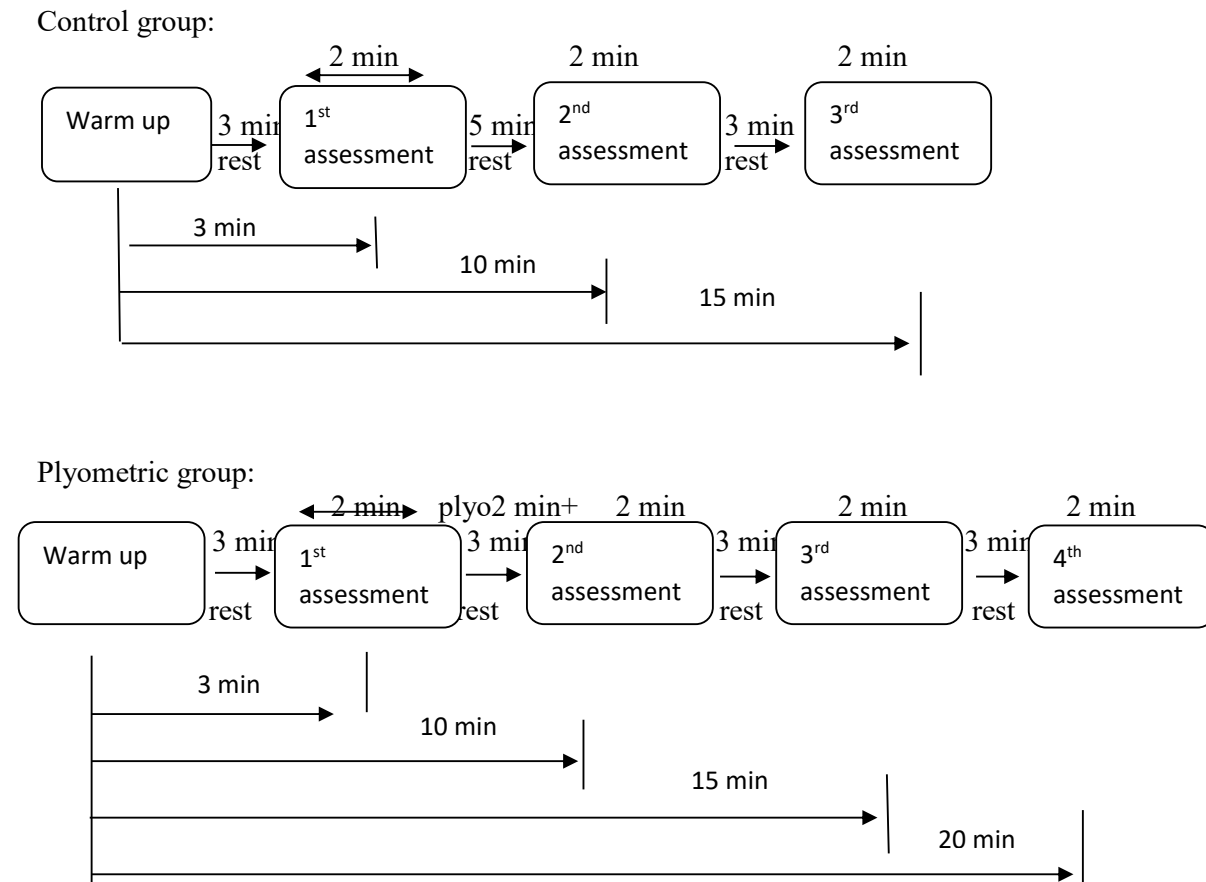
Control group:

2 min 2 min 2 min

Warm up

3 min rest

$1^{st}$ assessment

5 min rest

$2^{nd}$ assessment

3 min rest

$3^{rd}$ assessment

3 min

10 min

15 min

Plyometric group:

2 min plyo2 min+ 2 min 2 min 2 min

Warm up

3 min rest

$1^{st}$ assessment

3 min rest

$2^{nd}$ assessment

3 min rest

$3^{rd}$ assessment

3 min rest

$4^{th}$ assessment

3 min

10 min

15 min

20 min